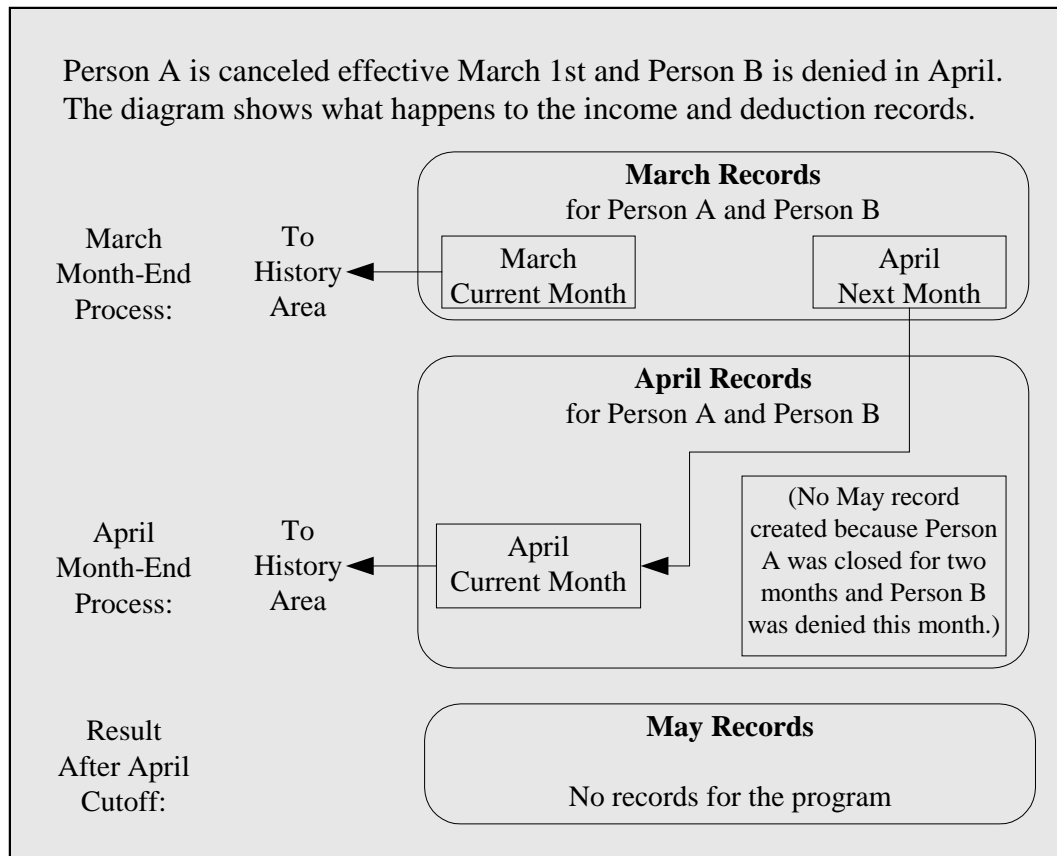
Person A is canceled effective March 1st and Person B is denied in April. The diagram shows what happens to the income and deduction records.

**March Records**
for Person A and Person B

March Month-End Process:

To History Area

March Current Month

April Next Month

**April Records**
for Person A and Person B

April Month-End Process:

To History Area

April Current Month

(No May record created because Person A was closed for two months and Person B was denied this month.)

Result After April Cutoff:

**May Records**

No records for the program